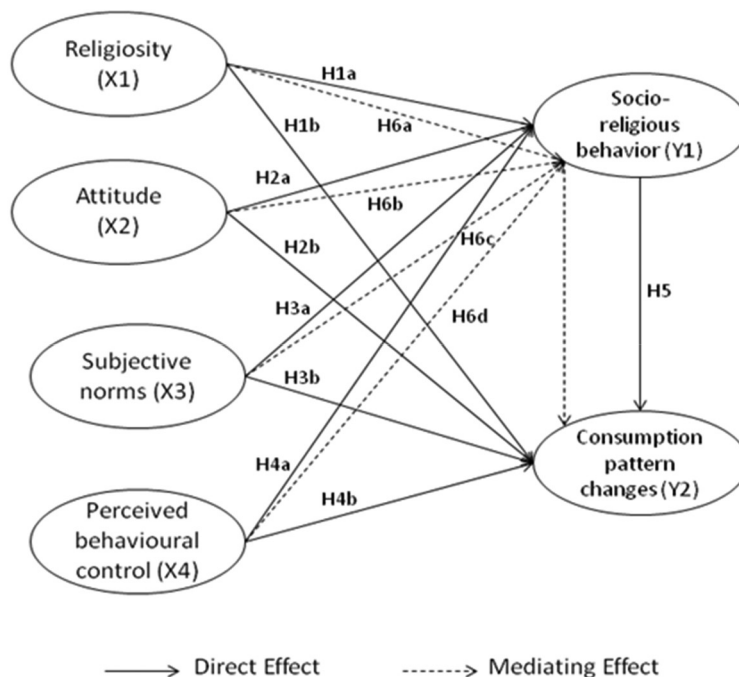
Religiosity (X1)

Attitude (X2)

Subjective norms (X3)

Perceived behavioural control (X4)

Socio-religious behavior (Y1)

Consumption pattern changes (Y2)

H1a

H1b

H6a

H2a

H6b

H2b

H6c

H3a

H6d

H3b

H4a

H4b

H5

Direct Effect

Mediating Effect